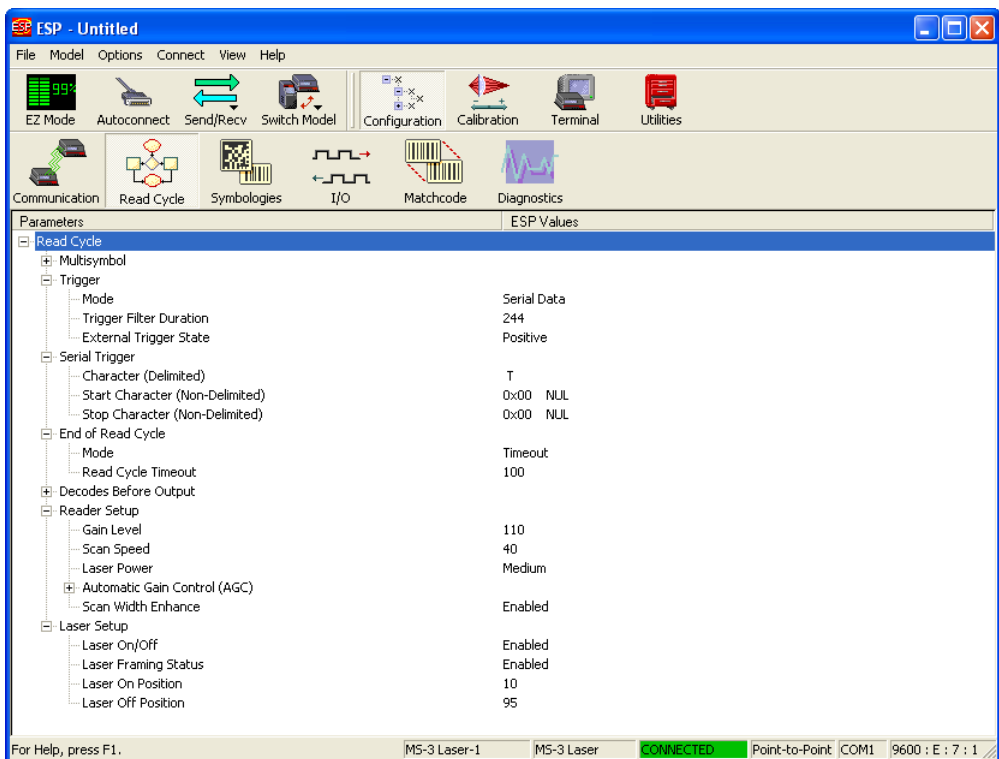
ESP - Untitled

File Model Options Connect View Help

99%
EZ Mode Autoconnect Send/Recv Switch Model Configuration Calibration Terminal Utilities

Communication Read Cycle Symbologies I/O Matchcode Diagnostics

| Parameters | ESP Values |
|---|---|
| Read Cycle | |
| Multisymbol | |
| Trigger | |
| Mode | Serial Data |
| Trigger Filter Duration | 244 |
| External Trigger State | Positive |
| Serial Trigger | |
| Character (Delimited) | T |
| Start Character (Non-Delimited) | 0x00 NUL |
| Stop Character (Non-Delimited) | 0x00 NUL |
| End of Read Cycle | |
| Mode | Timeout |
| Read Cycle Timeout | 100 |
| Decodes Before Output | |
| Reader Setup | |
| Gain Level | 110 |
| Scan Speed | 40 |
| Laser Power | Medium |
| Automatic Gain Control (AGC) | |
| Scan Width Enhance | Enabled |
| Laser Setup | |
| Laser On/Off | Enabled |
| Laser Framing Status | Enabled |
| Laser On Position | 10 |
| Laser Off Position | 95 |

For Help, press F1. MS-3 Laser-1 MS-3 Laser CONNECTED Point-to-Point COM1 9600 : E : 7 : 1